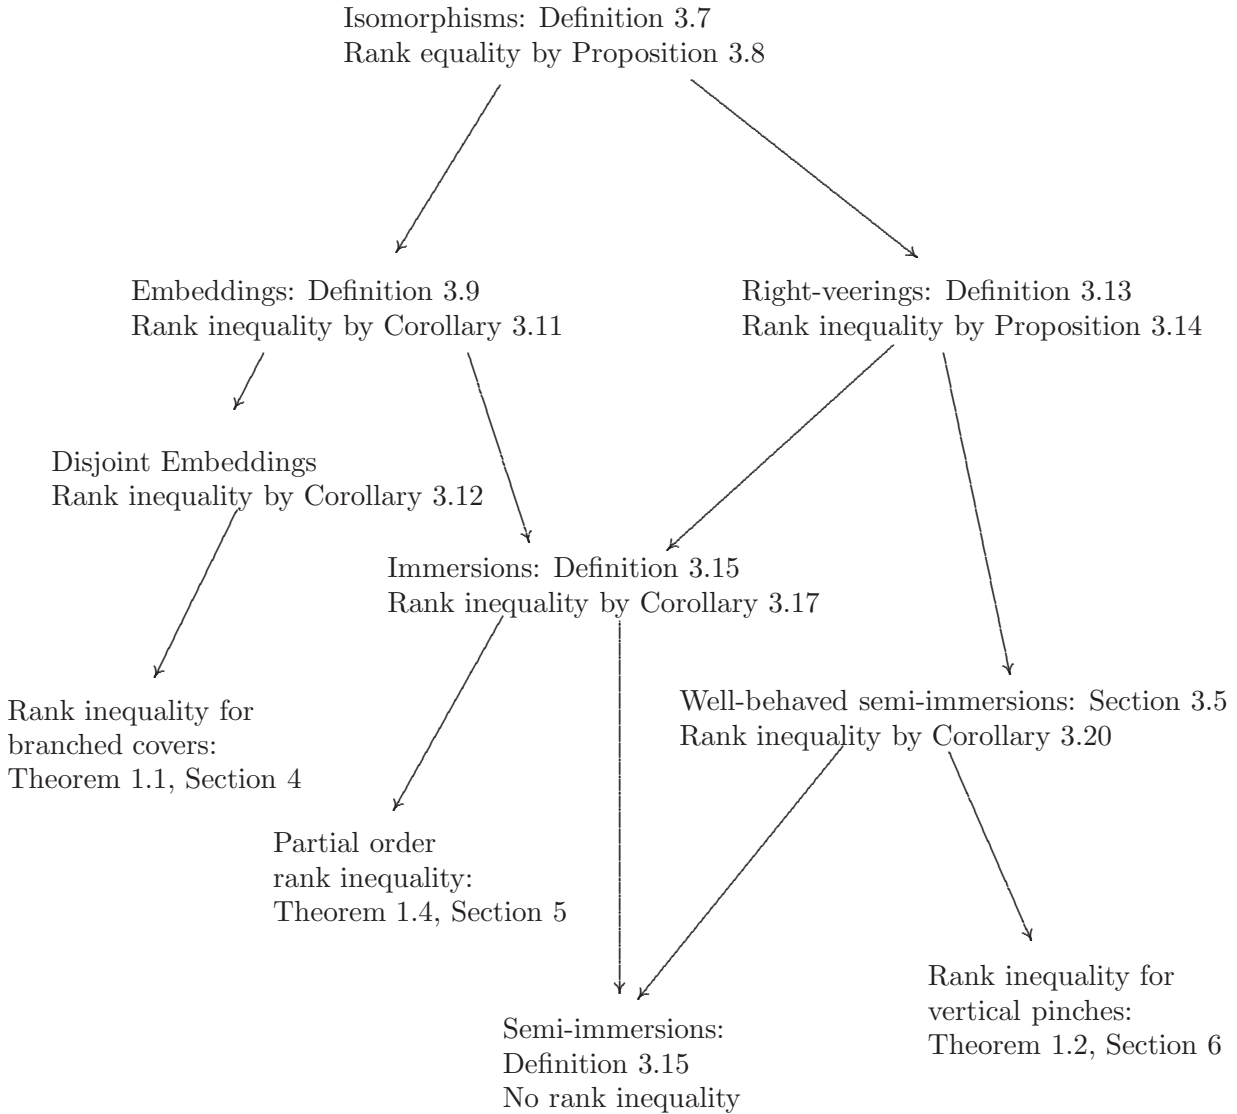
Isomorphisms: Definition 3.7
Rank equality by Proposition 3.8

Embeddings: Definition 3.9
Rank inequality by Corollary 3.11

Right-veerings: Definition 3.13
Rank inequality by Proposition 3.14

Disjoint Embeddings
Rank inequality by Corollary 3.12

Immersions: Definition 3.15
Rank inequality by Corollary 3.17

Rank inequality for branched covers:
Theorem 1.1, Section 4

Well-behaved semi-immersions: Section 3.5
Rank inequality by Corollary 3.20

Partial order
rank inequality:
Theorem 1.4, Section 5

Rank inequality for vertical pinches:
Theorem 1.2, Section 6

Semi-immersions:
Definition 3.15
No rank inequality